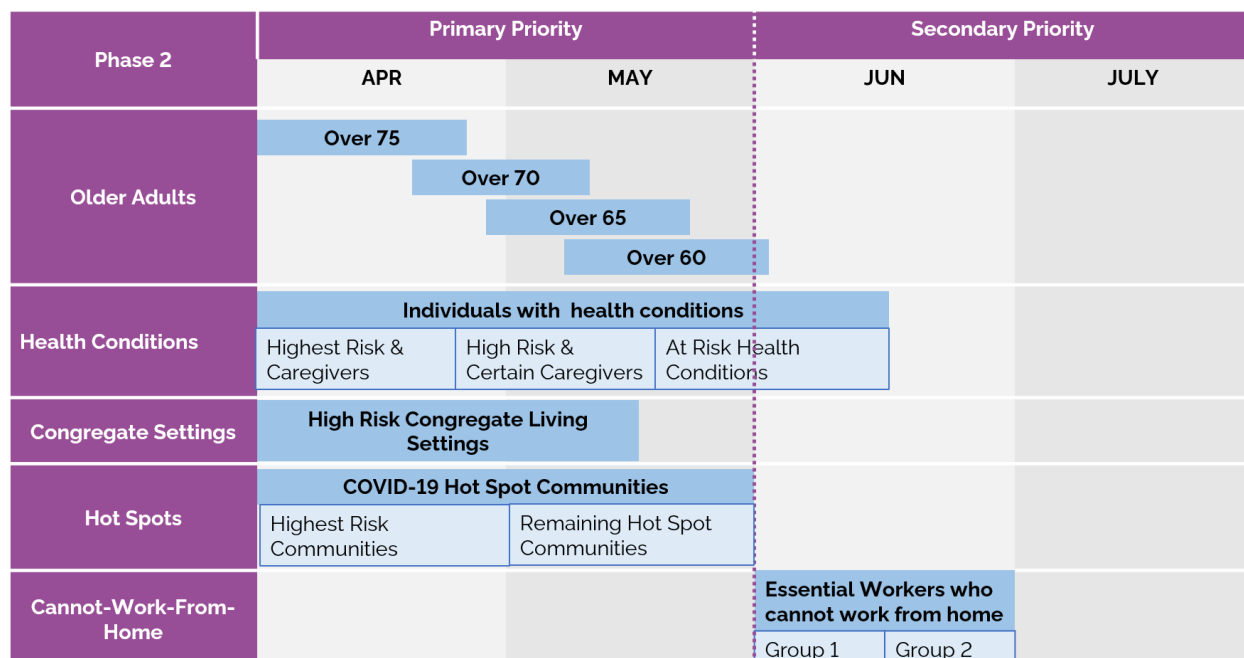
| Phase 2 | Primary Priority: APR | MAY | Secondary Priority: JUN | JULY |
|---|---|---|---|---|
| Older Adults | Over 75, Over 70, Over 65, Over 60 | | | |
| Health Conditions | Individuals with health conditions: Highest Risk & Caregivers; High Risk & Certain Caregivers; At Risk Health Conditions | | | |
| Congregate Settings | High Risk Congregate Living Settings | | | |
| Hot Spots | COVID-19 Hot Spot Communities: Highest Risk Communities; Remaining Hot Spot Communities | | | |
| Cannot-Work-From-Home | | | Essential Workers who cannot work from home: Group 1; Group 2 | |